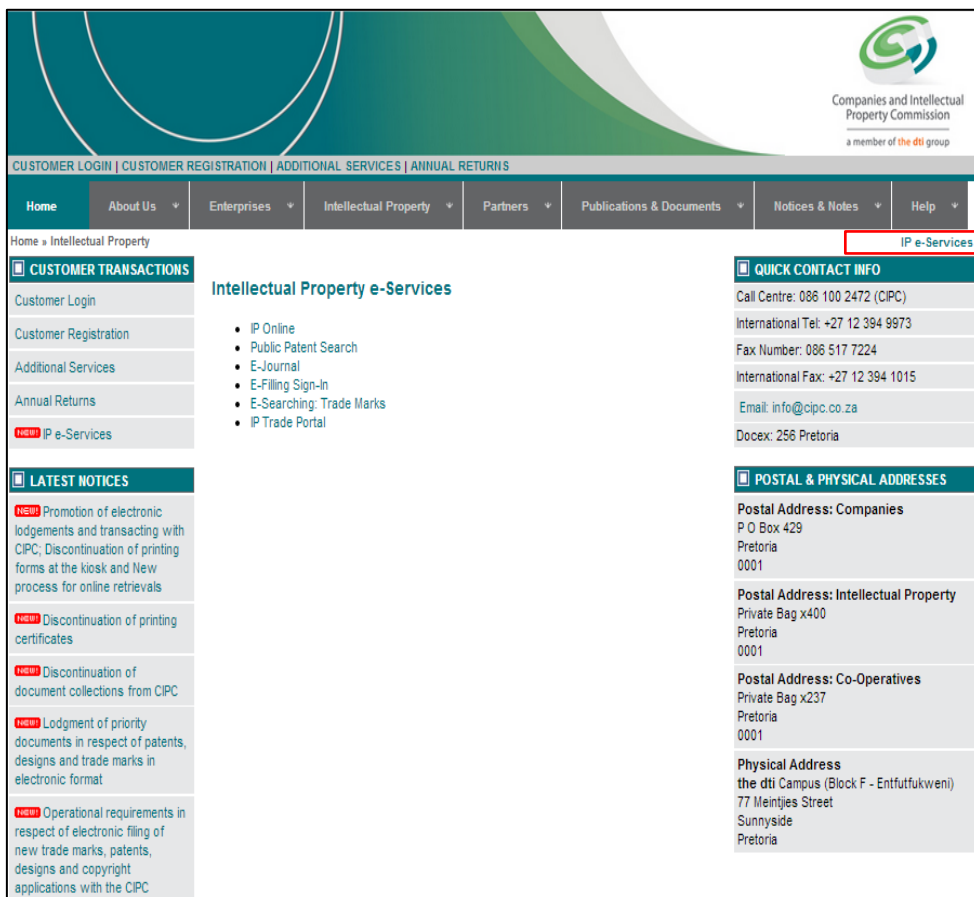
Companies and Intellectual Property Commission
a member of the dti group

CUSTOMER LOGIN | CUSTOMER REGISTRATION | ADDITIONAL SERVICES | ANNUAL RETURNS

Home | About Us | Enterprises | Intellectual Property | Partners | Publications & Documents | Notices & Notes | Help

Home » Intellectual Property

IP e-Services

CUSTOMER TRANSACTIONS

Customer Login

Customer Registration

Additional Services

Annual Returns

NEW! IP e-Services

LATEST NOTICES

NEW! Promotion of electronic lodgements and transacting with CIPC; Discontinuation of printing forms at the kiosk and New process for online retrievals

NEW! Discontinuation of printing certificates

NEW! Discontinuation of document collections from CIPC

NEW! Lodgment of priority documents in respect of patents, designs and trade marks in electronic format

NEW! Operational requirements in respect of electronic filing of new trade marks, patents, designs and copyright applications with the CIPC

Intellectual Property e-Services

- IP Online
- Public Patent Search
- E-Journal
- E-Filling Sign-In
- E-Searching: Trade Marks
- IP Trade Portal

QUICK CONTACT INFO

Call Centre: 086 100 2472 (CIPC)

International Tel: +27 12 394 9973

Fax Number: 086 517 7224

International Fax: +27 12 394 1015

Email: info@cipc.co.za

Docex: 256 Pretoria

POSTAL & PHYSICAL ADDRESSES

Postal Address: Companies
P O Box 429
Pretoria
0001

Postal Address: Intellectual Property
Private Bag x400
Pretoria
0001

Postal Address: Co-Operatives
Private Bag x237
Pretoria
0001

Physical Address
the dti Campus (Block F - Entfutfukweni)
77 Meintjies Street
Sunnyside
Pretoria